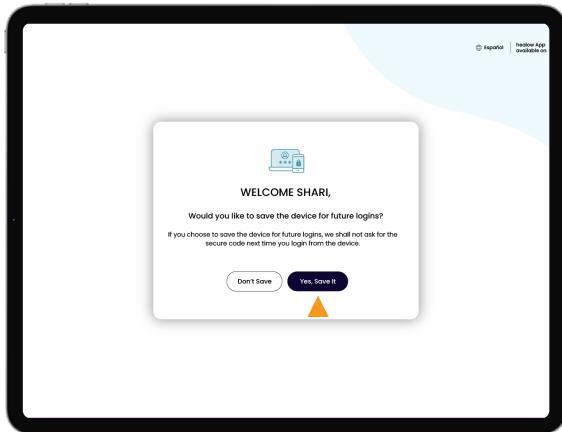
Español

freelow App available on

WELCOME SHARI,

Would you like to save the device for future logins?

If you choose to save the device for future logins, we shall not ask for the secure code next time you login from the device.

Don't Save

Yes, Save It